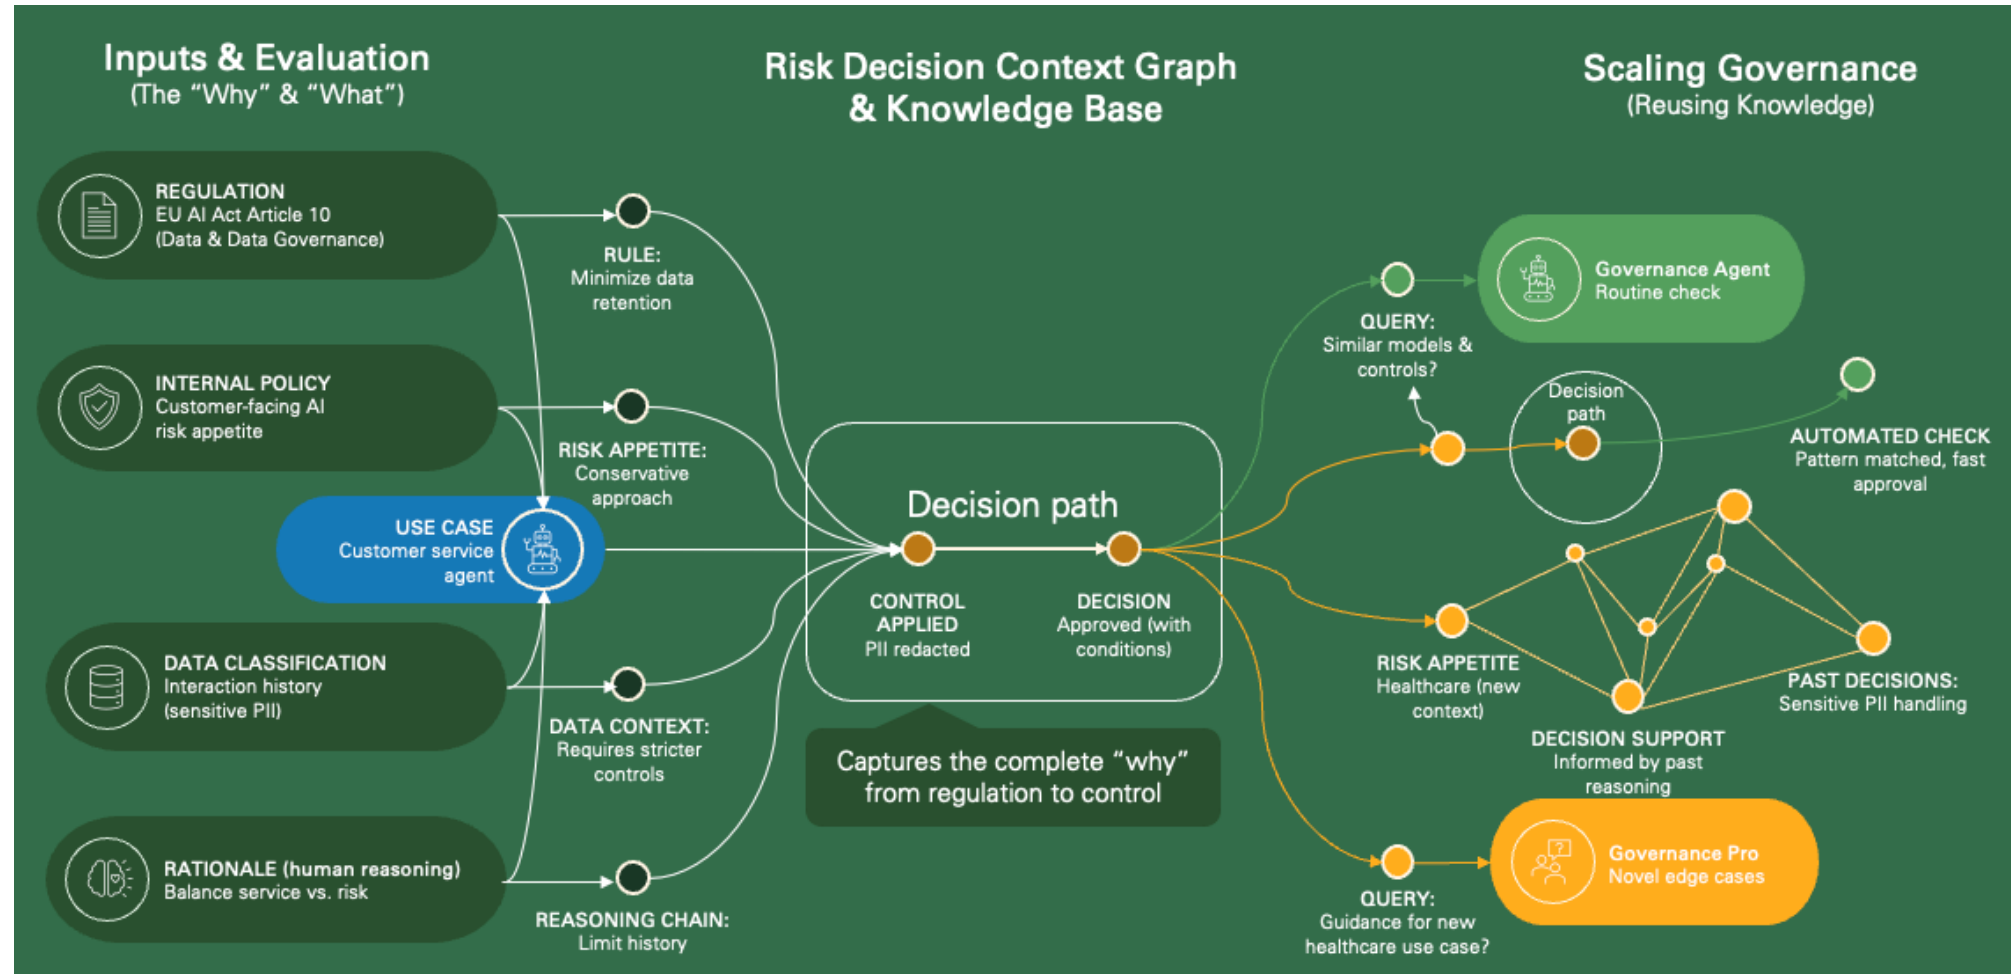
Inputs & Evaluation
(The "Why" & "What")

Risk Decision Context Graph & Knowledge Base

Scaling Governance
(Reusing Knowledge)

REGULATION
EU AI Act Article 10
(Data & Data Governance)

INTERNAL POLICY
Customer-facing AI
risk appetite

USE CASE
Customer service
agent

DATA CLASSIFICATION
Interaction history
(sensitive PII)

RATIONALE (human reasoning)
Balance service vs. risk

RULE:
Minimize data
retention

RISK APPETITE:
Conservative
approach

DATA CONTEXT:
Requires stricter
controls

REASONING CHAIN:
Limit history

Decision path

CONTROL
APPLIED
PII redacted

DECISION
Approved (with
conditions)

Captures the complete "why"
from regulation to control

QUERY:
Similar models &
controls?

Governance Agent
Routine check

Decision
path

AUTOMATED CHECK
Pattern matched, fast
approval

RISK APPETITE
Healthcare (new
context)

DECISION SUPPORT
Informed by past
reasoning

PAST DECISIONS:
Sensitive PII handling

QUERY:
Guidance for new
healthcare use case?

Governance Pro
Novel edge cases